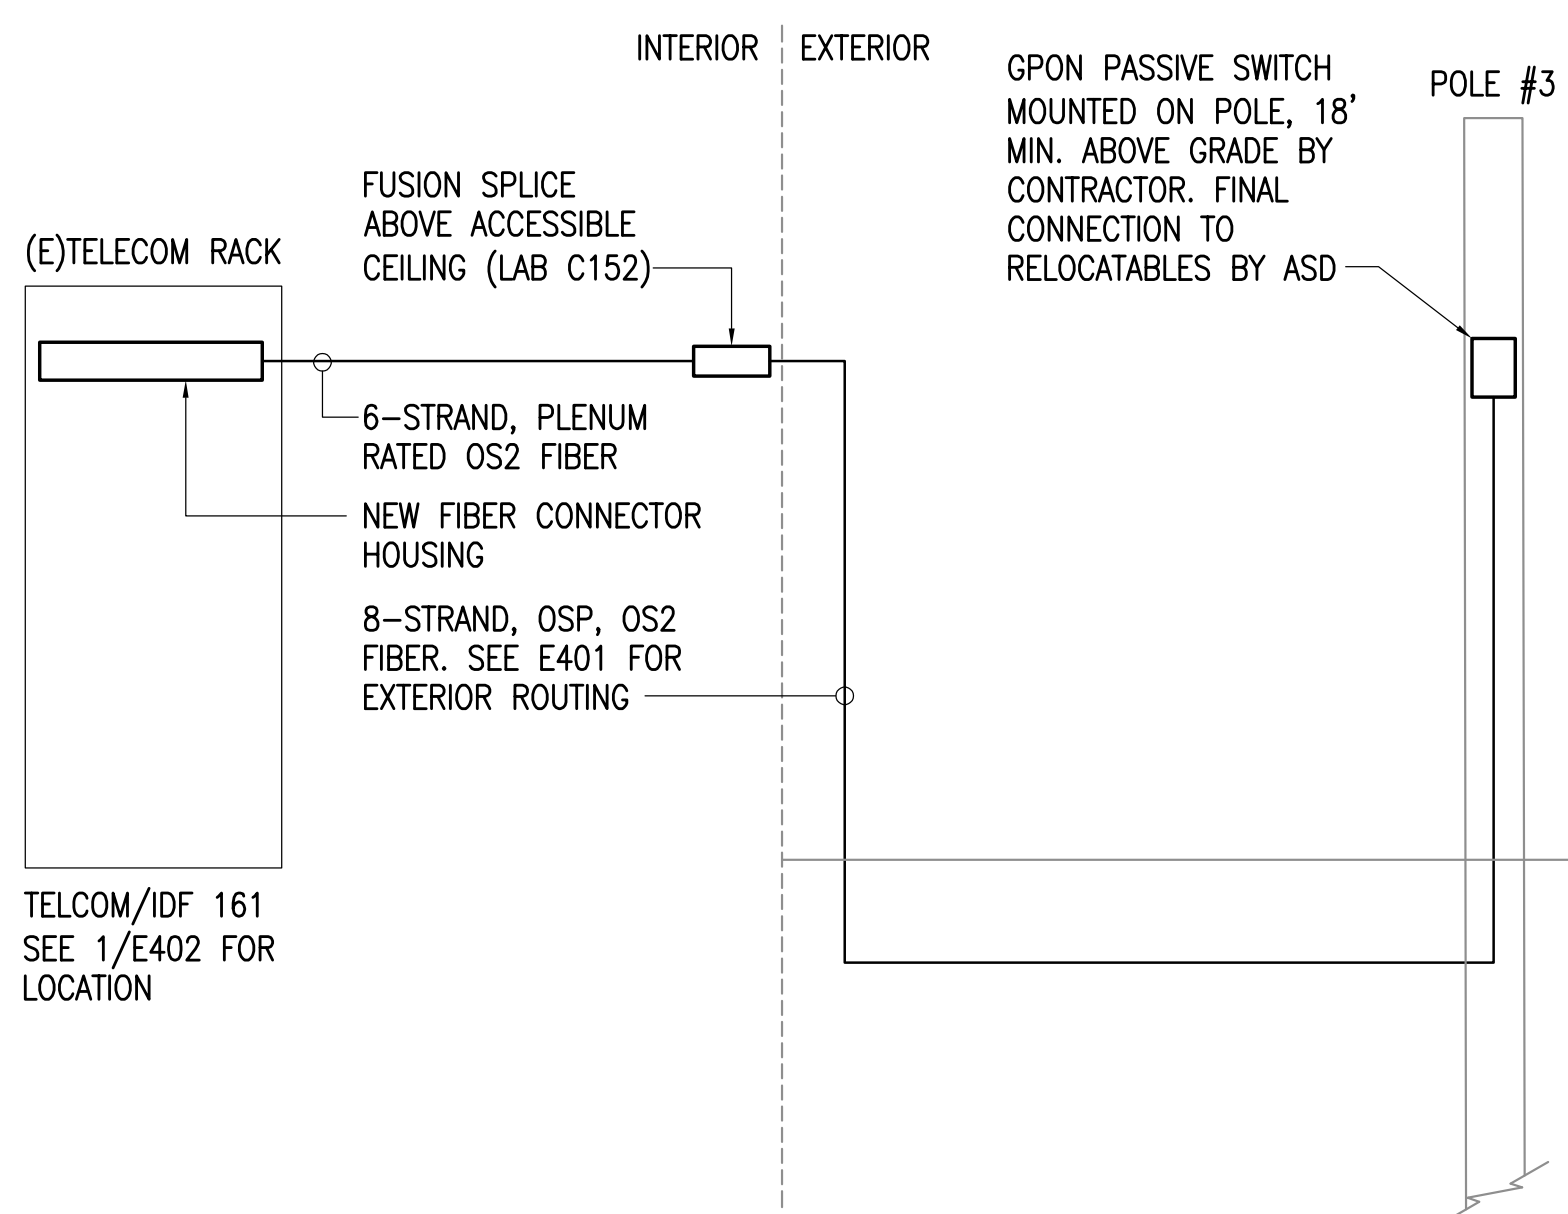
INTERIOR EXTERIOR

GPON PASSIVE SWITCH MOUNTED ON POLE, 18' MIN. ABOVE GRADE BY CONTRACTOR. FINAL CONNECTION TO RELOCATABLES BY ASD

POLE #3

FUSION SPLICE ABOVE ACCESSIBLE CEILING (LAB C152)

(E)TELECOM RACK

6-STRAND, PLENUM RATED OS2 FIBER

NEW FIBER CONNECTOR HOUSING

8-STRAND, OSP, OS2 FIBER. SEE E401 FOR EXTERIOR ROUTING

TELCOM/IDF 161
SEE 1/E402 FOR LOCATION